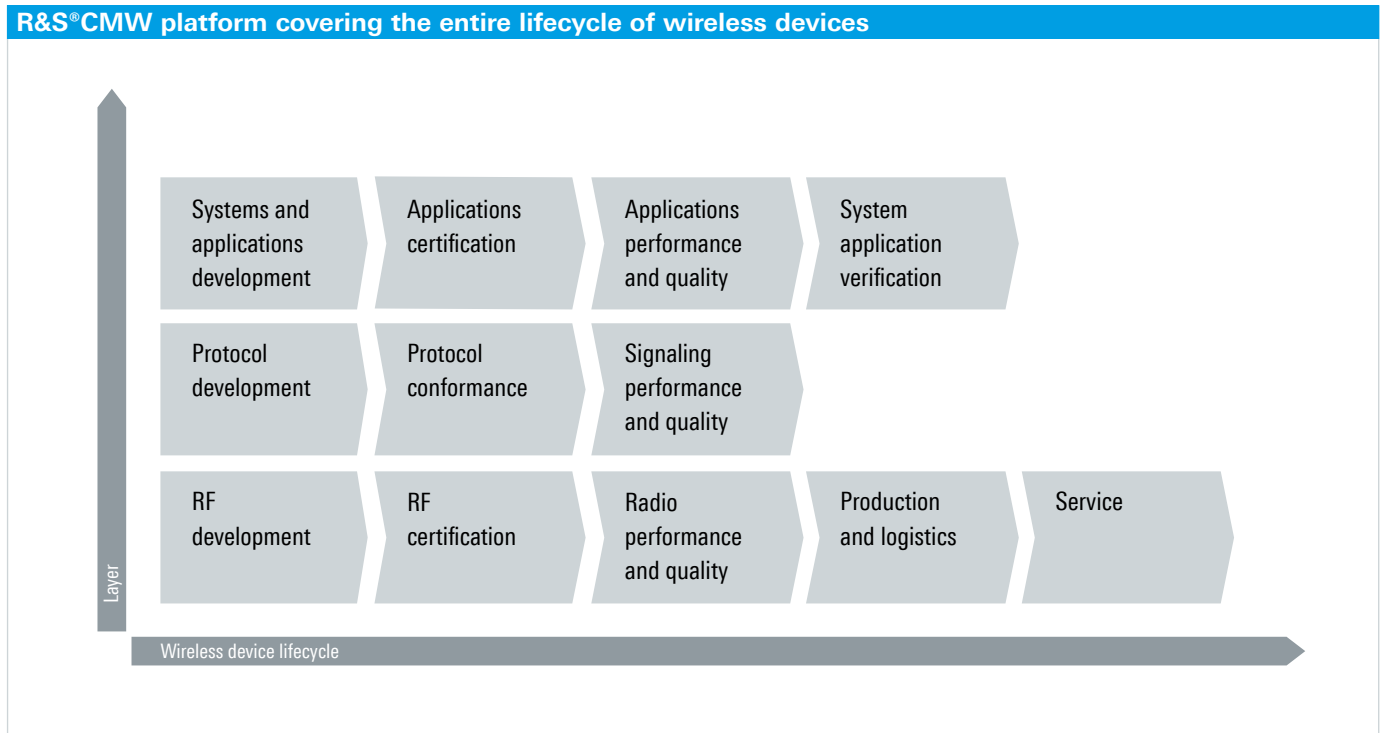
R&S®CMW platform covering the entire lifecycle of wireless devices

Systems and applications development

Applications certification

Applications performance and quality

System application verification

Protocol development

Protocol conformance

Signaling performance and quality

RF development

RF certification

Radio performance and quality

Production and logistics

Service

Layer

Wireless device lifecycle